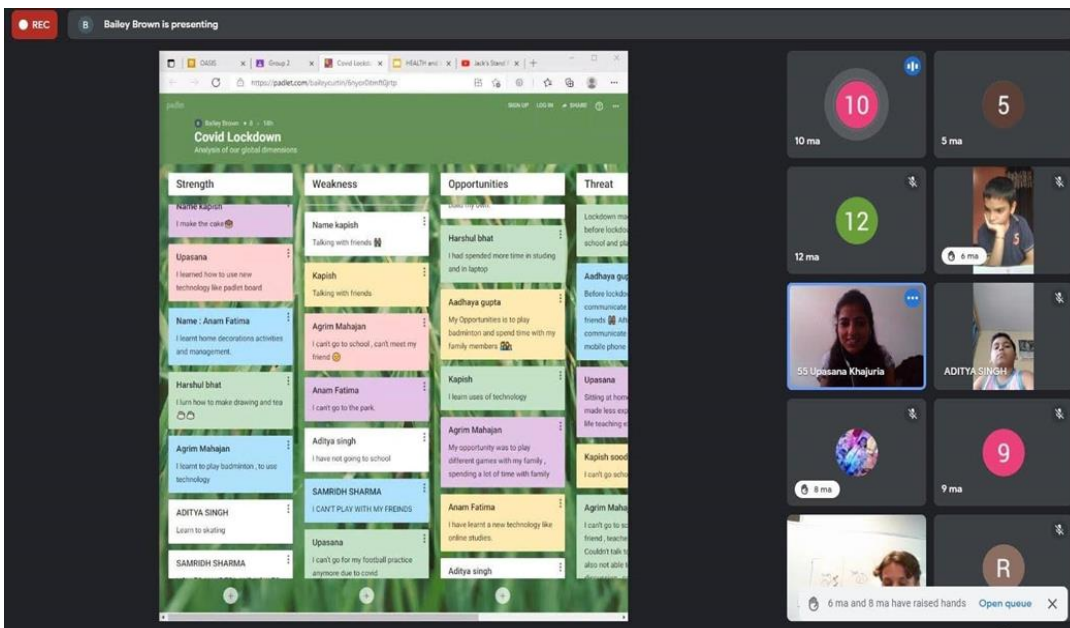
REC

B Bailey Brown is presenting

OASIS | Group 2 | Covid Lockd | HEALTH and | Jack's Stand

https://padlet.com/baileycuttin/6nyor0tmf0jrtp

padlet

SIGN UP LOG IN SHARE

Bailey Brown • 8 • 18h

Covid Lockdown

Analysis of our global dimensions

Strength

Name kapish
I make the cake

Upasana
I learned how to use new technology like padlet board

Name : Anam Fatima
I learnt home decorations activities and management.

Harshul bhat
I lurn how to make drawing and tea

Agrim Mahajan
I learnt to play badminton , to use technology

ADITYA SINGH
Learn to skating

SAMRIDH SHARMA

Weakness

Name kapish
Talking with friends

Kapish
Talking with friends

Agrim Mahajan
I can't go to school , can't meet my friend

Anam Fatima
I can't go to the park.

Aditya singh
I have not going to school

SAMRIDH SHARMA
I CAN'T PLAY WITH MY FREINDS

Upasana
I can't go for my football practice anymore due to covid

Opportunities

Harshul bhat
I had spended more time in studing and in laptop

Aadhaya gupta
My Opportunities is to play badminton and spend time with my family members

Kapish
I learn uses of technology

Agrim Mahajan
My opportunity was to play different games with my family , spending a lot of time with family

Anam Fatima
I have learnt a new technology like online studies.

Aditya singh

Threat

Lockdown ma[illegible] before lockdo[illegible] school and pla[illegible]

Aadhaya gup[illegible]
Before lockdo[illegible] communicate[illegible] friends Aft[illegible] communicate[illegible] mobile phone

Upasana
Sitting at hom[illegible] made less exp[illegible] life teaching e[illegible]

Kapish sood
I can't go scho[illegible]

Agrim Maha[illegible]
I can't go to sc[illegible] friend , teache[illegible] Couldn't talk t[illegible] also not able t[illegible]

10
10 ma

5
5 ma

12
12 ma

6 ma

55 Upasana Khajuria

ADITYA SINGH

8 ma

9
9 ma

R

6 ma and 8 ma have raised hands Open queue